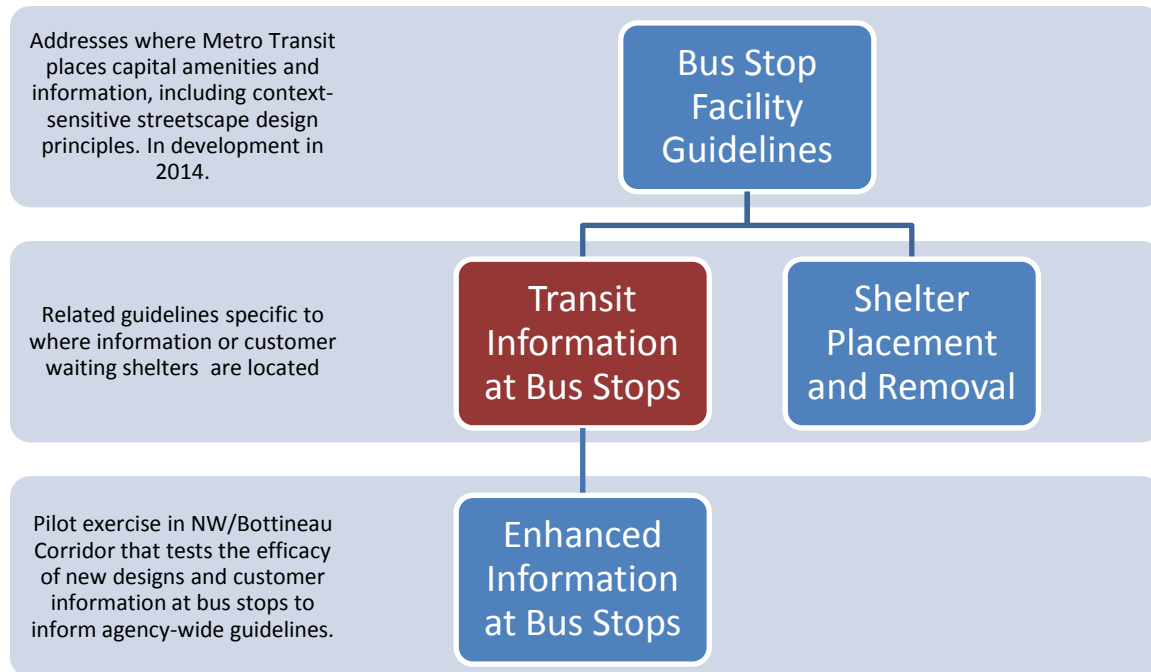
Addresses where Metro Transit places capital amenities and information, including context-sensitive streetscape design principles. In development in 2014.

Bus Stop Facility Guidelines

Related guidelines specific to where information or customer waiting shelters are located

Transit Information at Bus Stops

Shelter Placement and Removal

Pilot exercise in NW/Bottineau Corridor that tests the efficacy of new designs and customer information at bus stops to inform agency-wide guidelines.

Enhanced Information at Bus Stops